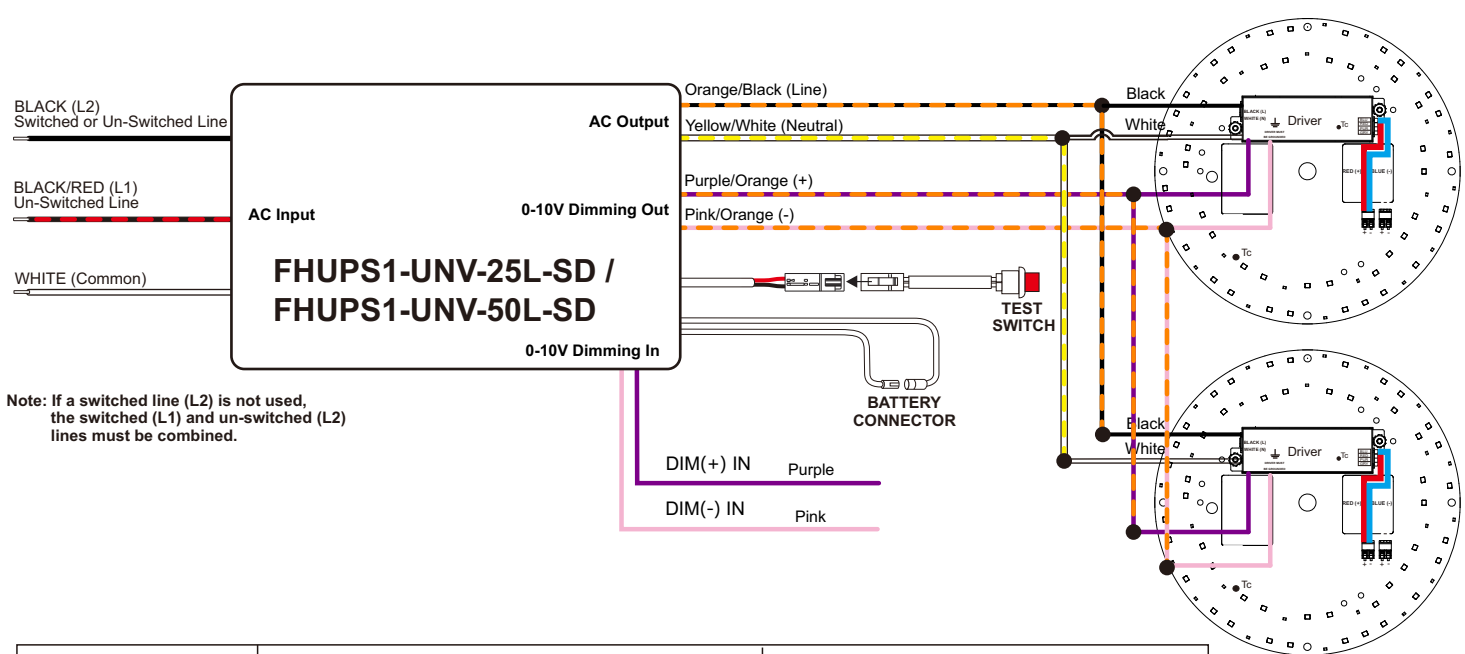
BLACK (L2)
Switched or Un-Switched Line

BLACK/RED (L1)
Un-Switched Line

WHITE (Common)

AC Input

FHUPS1-UNV-25L-SD /
FHUPS1-UNV-50L-SD

AC Output

0-10V Dimming Out

0-10V Dimming In

Orange/Black (Line)

Yellow/White (Neutral)

Purple/Orange (+)

Pink/Orange (-)

TEST SWITCH

BATTERY CONNECTOR

Note: If a switched line (L2) is not used, the switched (L1) and un-switched (L2) lines must be combined.

DIM(+) IN Purple

DIM(-) IN Pink

Black

White

Driver

Tc

RED (+)

BLUE (-)

Black

White

Driver

Tc

RED (+)

BLUE (-)

Tc

Tc